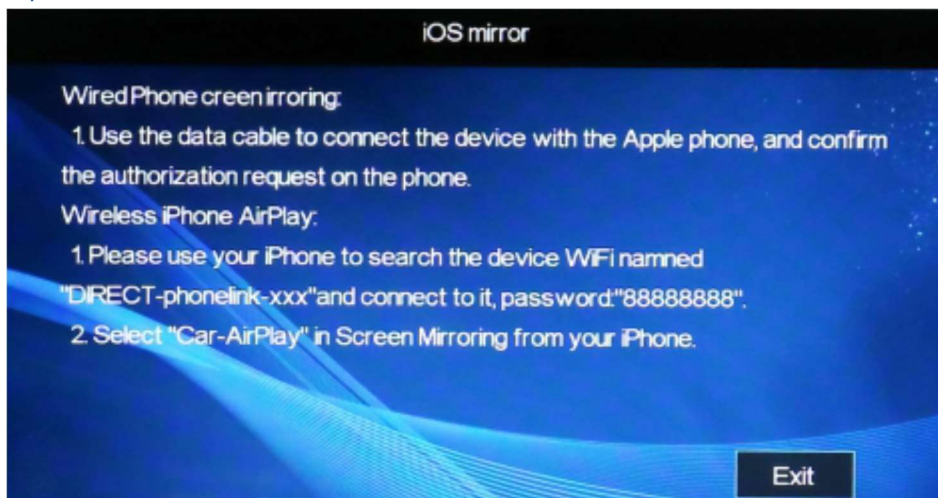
iOS mirror

Wired Phone creen irroring:

1. Use the data cable to connect the device with the Apple phone, and confirm the authorization request on the phone.

Wireless iPhone AirPlay:

1. Please use your iPhone to search the device WiFi namned "DIRECT-phonelink-xxx"and connect to it, password:"88888888".

2. Select "Car-AirPlay" in Screen Mirroring from your iPhone.

Exit